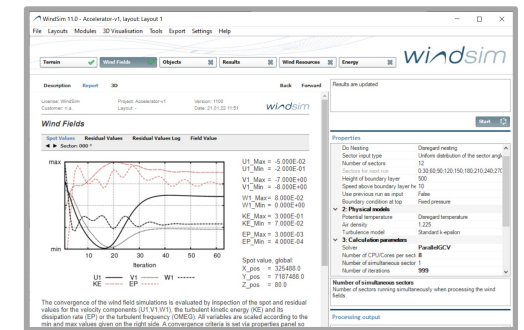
WindSim 11.0 - Accelerator-v1, layout: Layout 1

File Layouts Modules 3D Visualisation Tools Export Settings Help

Terrain | Wind Fields | Objects | Results | Wind Resources | Energy

windsim

Description Report 3D Back Forward

License: WindSim
Customer: n.a.
Project: Accelerator-v1
Layout: -
Version: 11.0.0
Date: 21.01.22 11:51

windsim

Wind Fields

Spot Values Residual Values Residual Values Log Field Value

◄ ► Sector: 000 °

max

min

10 20 30 40 50 60
Iteration

U1 —— V1 —— W1 ------
KE —— EP ——

U1_Max = -5.000E-02
U1_Min = -2.000E-01

V1_Max = -7.000E+00
V1_Min = -8.000E+00

W1_Max = 8.000E-02
W1_Min = 0.000E+00

KE_Max = 3.000E-01
KE_Min = 7.000E-02

EP_Max = 3.000E-03
EP_Min = 4.000E-04

Spot value, global:
X_pos = 325488.0
Y_pos = 7187488.0
Z_pos = 80.0

The convergence of the wind field simulations is evaluated by inspection of the spot and residual values for the velocity components (U1,V1,W1), the turbulent kinetic energy (KE) and its dissipation rate (EP) or the turbulent frequency (OMEG). All variables are scaled according to the min and max values given on the right side. A convergence criteria is set via properties panel sc

Results are updated

Start

Properties

| | |
|---|---|
| Do Nesting | Disregard nesting |
| Sector input type | Uniform distribution of the sector angle |
| Number of sectors | 12 |
| Sectors for next run | 0;30;60;90;120;150;180;210;240;27 |
| Height of boundary layer | 500 |
| Speed above boundary layer | 10 |
| Use previous run as input | False |
| Boundary condition at top | Fixed pressure |
| 2: Physical models | |
| Potential temperature | Disregard temperature |
| Air density | 1.225 |
| Turbulence model | Standard k-epsilon |
| 3: Calculation parameters | |
| Solver | ParallelGCV |
| Number of CPU/Cores per sect | 8 |
| Number of simultaneous sector | 1 |
| Number of iterations | 999 |

Number of simultaneous sectors
Number of sectors running simultaneously when processing the wind fields.

Processing output